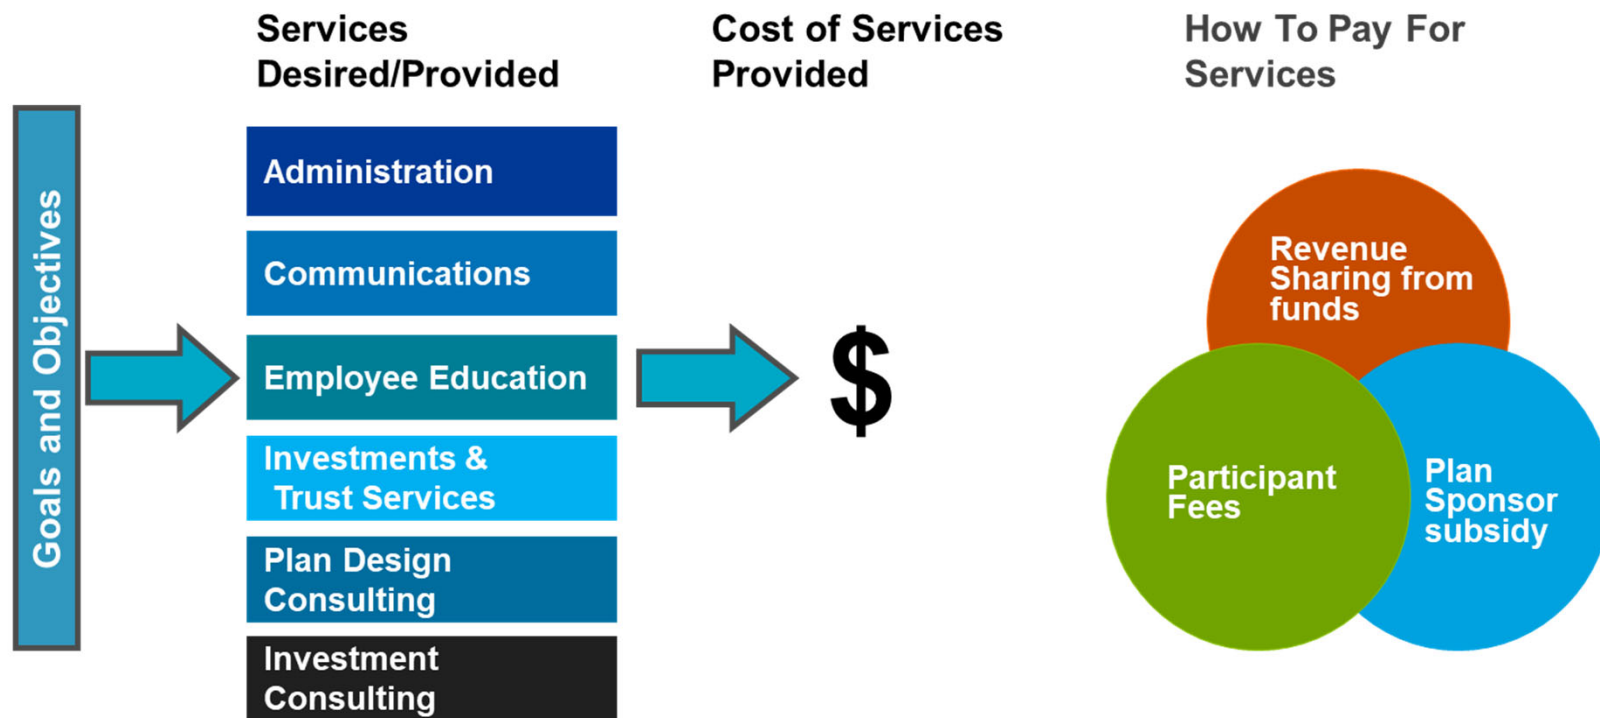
Goals and Objectives

Services Desired/Provided

Administration

Communications

Employee Education

Investments & Trust Services

Plan Design Consulting

Investment Consulting

Cost of Services Provided

$

How To Pay For Services

Revenue Sharing from funds

Participant Fees

Plan Sponsor subsidy